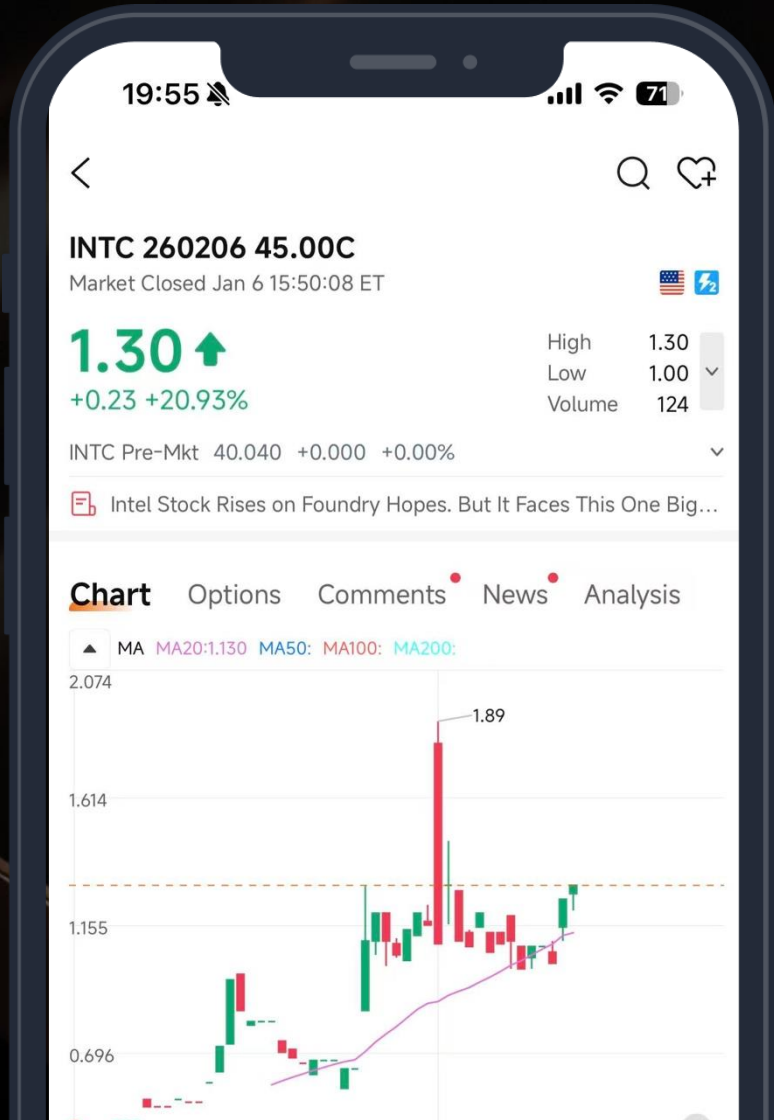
19:55

71

INTC 260206 45.00C
Market Closed Jan 6 15:50:08 ET

1.30
+0.23 +20.93%

High 1.30
Low 1.00
Volume 124

INTC Pre-Mkt 40.040 +0.000 +0.00%

Intel Stock Rises on Foundry Hopes. But It Faces This One Big...

Chart Options Comments News Analysis

MA MA20:1.130 MA50: MA100: MA200:

2.074
1.89
1.614
1.155
0.696